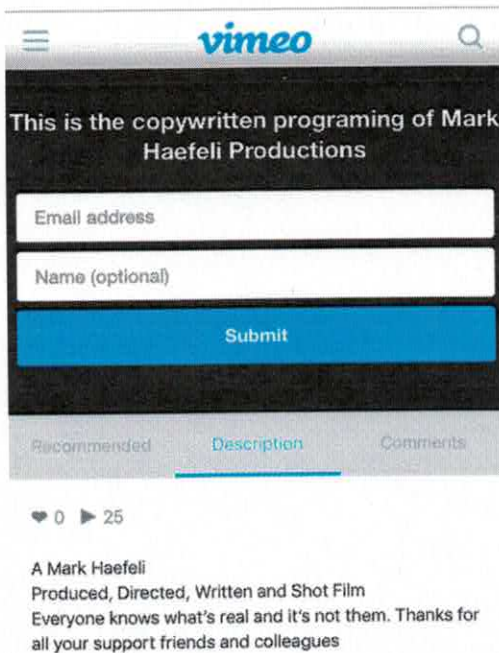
vimeo

This is the copywritten programing of Mark Haefeli Productions

Email address

Name (optional)

Submit

Recommended Description Comments

0 25

A Mark Haefeli
Produced, Directed, Written and Shot Film
Everyone knows what's real and it's not them. Thanks for all your support friends and colleagues